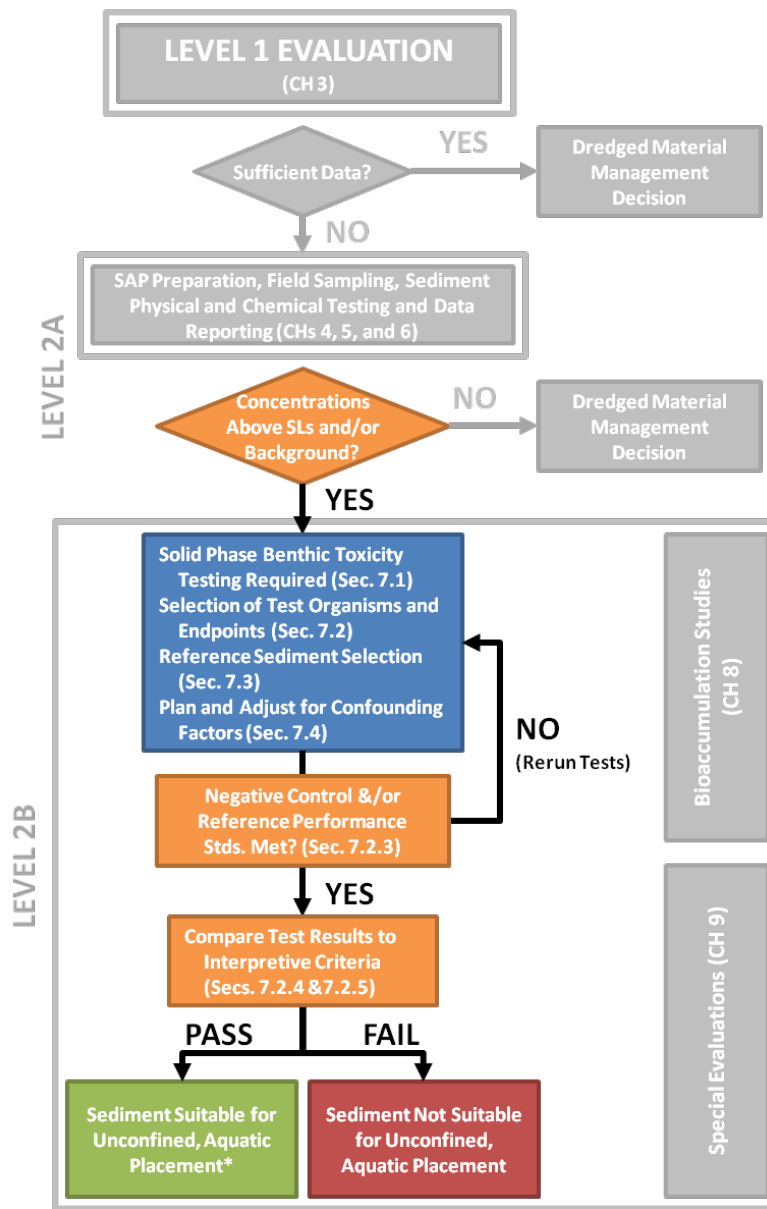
LEVEL 1 EVALUATION
(CH 3)

Sufficient Data?

YES

Dredged Material Management Decision

NO

LEVEL 2A

SAP Preparation, Field Sampling, Sediment Physical and Chemical Testing and Data Reporting (CHs 4, 5, and 6)

Concentrations Above SLs and/or Background?

NO

Dredged Material Management Decision

YES

LEVEL 2B

Solid Phase Benthic Toxicity Testing Required (Sec. 7.1)
Selection of Test Organisms and Endpoints (Sec. 7.2)
Reference Sediment Selection (Sec. 7.3)
Plan and Adjust for Confounding Factors (Sec. 7.4)

NO
(Rerun Tests)

Negative Control &/or Reference Performance Stds. Met? (Sec. 7.2.3)

YES

Compare Test Results to Interpretive Criteria (Secs. 7.2.4 &7.2.5)

PASS

FAIL

Sediment Suitable for Unconfined, Aquatic Placement*

Sediment Not Suitable for Unconfined, Aquatic Placement

Bioaccumulation Studies (CH 8)

Special Evaluations (CH 9)